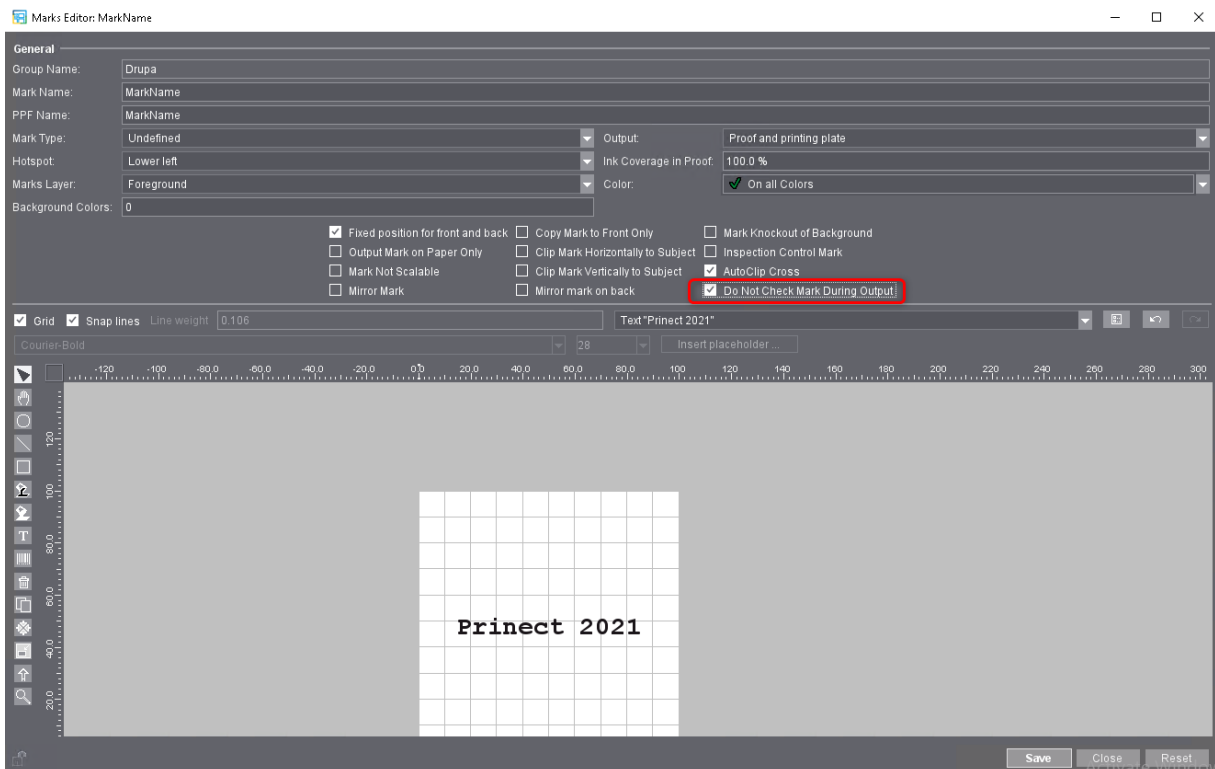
Marks Editor: MarkName

General
Group Name: Drupa
Mark Name: MarkName
PPF Name: MarkName
Mark Type: Undefined
Output: Proof and printing plate
Hotspot: Lower left
Ink Coverage in Proof: 100.0 %
Marks Layer: Foreground
Color: On all Colors
Background Colors: 0

Fixed position for front and back
Output Mark on Paper Only
Mark Not Scalable
Mirror Mark
Copy Mark to Front Only
Clip Mark Horizontally to Subject
Clip Mark Vertically to Subject
Mirror mark on back
Mark Knockout of Background
Inspection Control Mark
AutoClip Cross
Do Not Check Mark During Output

Grid Snap lines Line weight 0.106
Text "Prinect 2021"
Courier-Bold 28 Insert placeholder ...

-120 -100 -80.0 -60.0 -40.0 -20.0 0.0 20.0 40.0 60.0 80.0 100 120 140 160 180 200 220 240 260 280 300
120 100 80.0 60.0 40.0 20.0

Prinect 2021

Save Close Reset